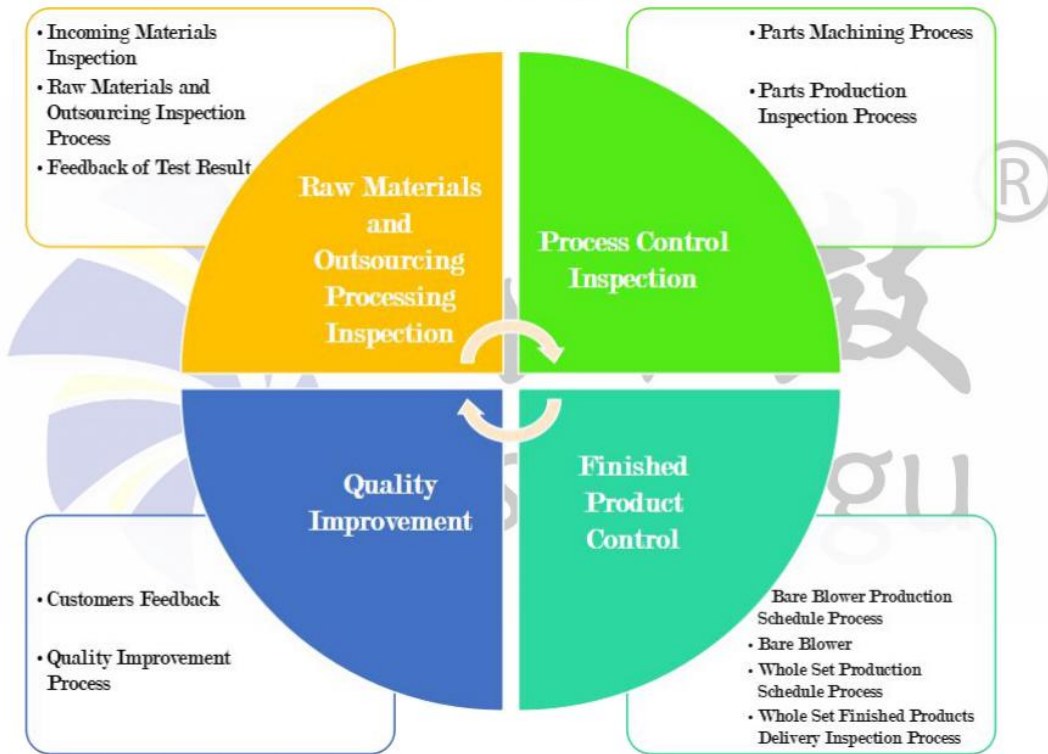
• Incoming Materials Inspection
• Raw Materials and Outsourcing Inspection Process
• Feedback of Test Result

• Parts Machining Process
• Parts Production Inspection Process

Raw Materials and Outsourcing Processing Inspection

Process Control Inspection

Quality Improvement

Finished Product Control

• Customers Feedback
• Quality Improvement Process

Bare Blower Production Schedule Process
• Bare Blower
• Whole Set Production Schedule Process
• Whole Set Finished Products Delivery Inspection Process

®
gu